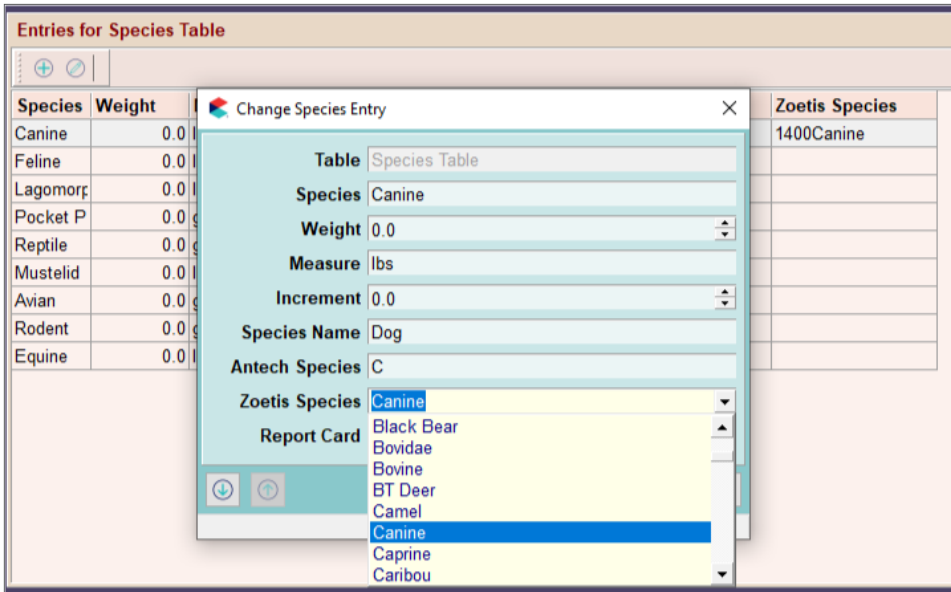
Entries for Species Table

| Species | Weight | | Zoetis Species |
|---|---|---|---|
| Canine | 0.0 | l | 1400Canine |
| Feline | 0.0 | l | |
| Lagomorp | 0.0 | l | |
| Pocket P | 0.0 | g | |
| Reptile | 0.0 | g | |
| Mustelid | 0.0 | l | |
| Avian | 0.0 | g | |
| Rodent | 0.0 | g | |
| Equine | 0.0 | l | |

Change Species Entry

Table Species Table
Species Canine
Weight 0.0
Measure lbs
Increment 0.0
Species Name Dog
Antech Species C
Zoetis Species Canine
Report Card

Black Bear
Bovidae
Bovine
BT Deer
Camel
Canine
Caprine
Caribou